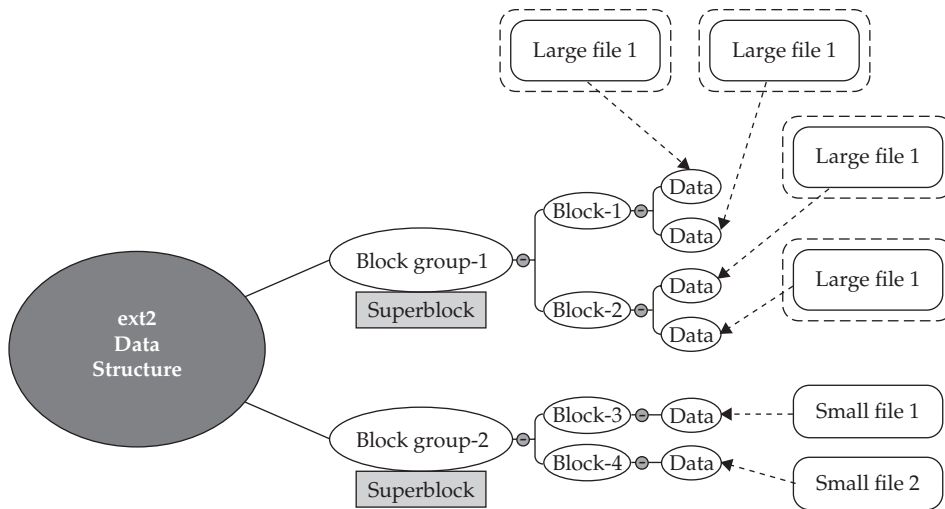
Large file 1

Large file 1

Large file 1

Large file 1

ext2 Data Structure

Block group-1

Superblock

Block-1

Data

Data

Block-2

Data

Data

Block group-2

Superblock

Block-3

Data

Block-4

Data

Small file 1

Small file 2